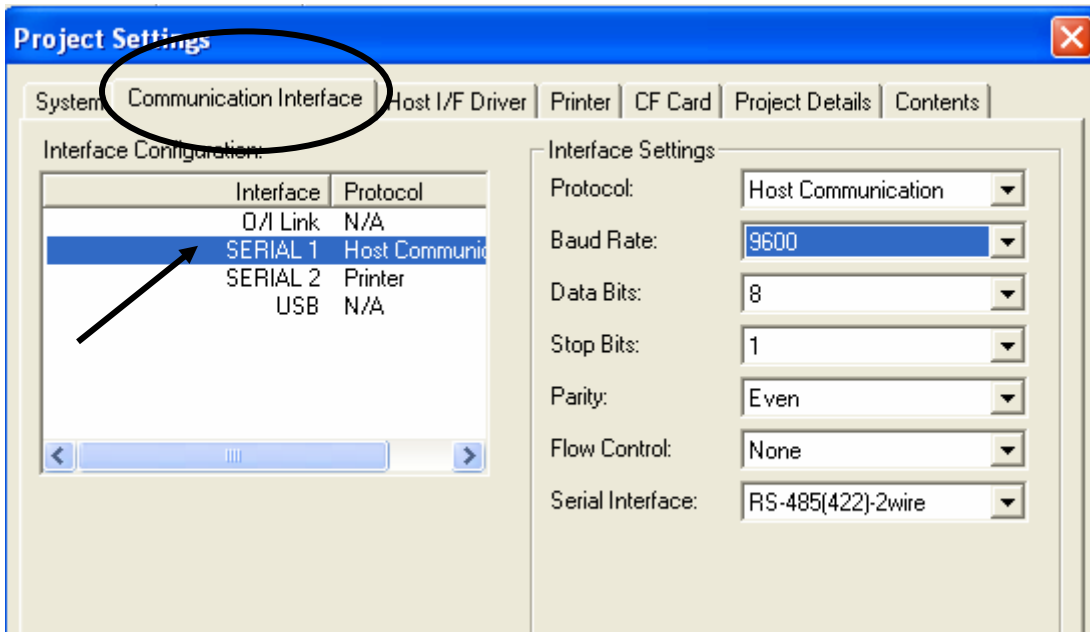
Project Settings

System | Communication Interface | Host I/F Driver | Printer | CF Card | Project Details | Contents

Interface Configuration:

| Interface | Protocol |
|---|---|
| O/I Link | N/A |
| SERIAL 1 | Host Communic |
| SERIAL 2 | Printer |
| USB | N/A |

Interface Settings

Protocol: Host Communication

Baud Rate: 9600

Data Bits: 8

Stop Bits: 1

Parity: Even

Flow Control: None

Serial Interface: RS-485(422)-2wire